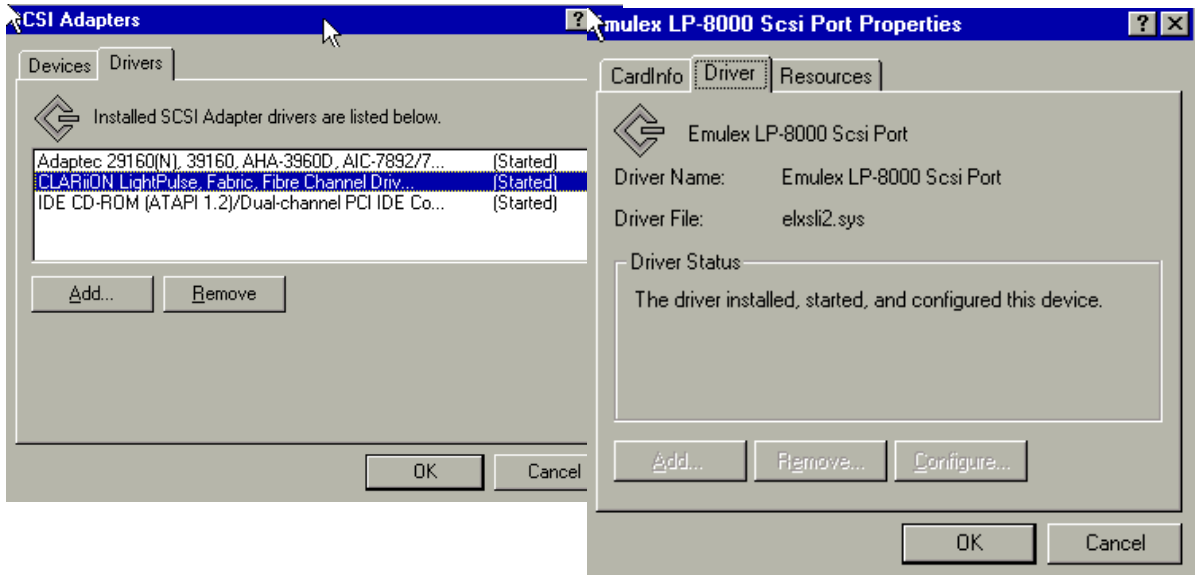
CSI Adapters

Devices | Drivers

Installed SCSI Adapter drivers are listed below.

| | |
|---|---|
| Adaptec 29160(N), 39160, AHA-3960D, AIC-7892/7... | (Started) |
| CLARiiON LightPulse, Fabric, Fibre Channel Driv... | (Started) |
| IDE CD-ROM (ATAPI 1.2)/Dual-channel PCI IDE Co... | (Started) |

Add... | Remove

OK | Cancel

mulex LP-8000 Scsi Port Properties

? X

CardInfo | Driver | Resources

Emulex LP-8000 Scsi Port

Driver Name: Emulex LP-8000 Scsi Port

Driver File: elxsli2.sys

Driver Status

The driver installed, started, and configured this device.

Add... | Remove... | Configure...

OK | Cancel